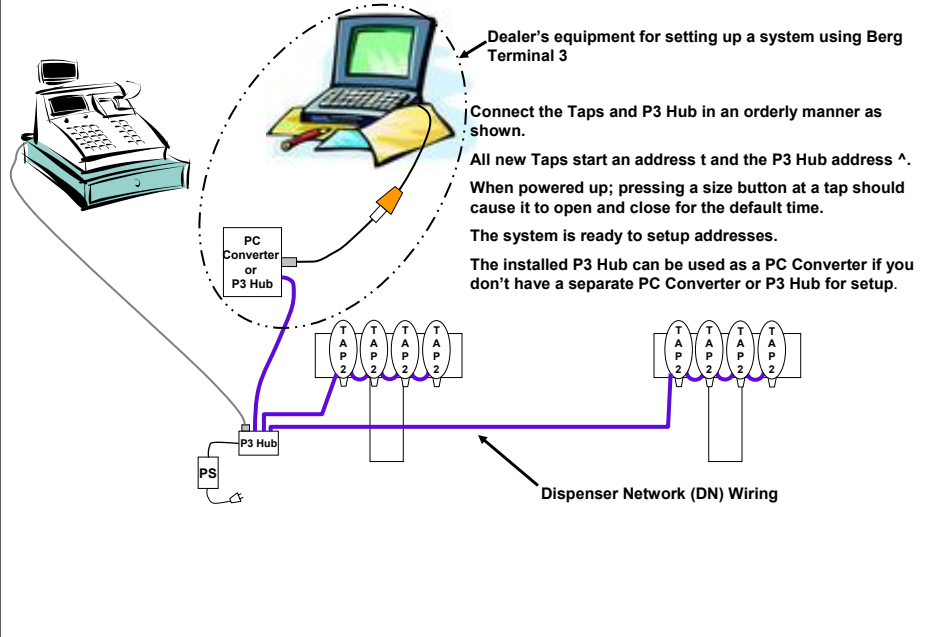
Dealer's equipment for setting up a system using Berg Terminal 3

Connect the Taps and P3 Hub in an orderly manner as shown.

All new Taps start an address t and the P3 Hub address ^.

When powered up; pressing a size button at a tap should cause it to open and close for the default time.

The system is ready to setup addresses.

The installed P3 Hub can be used as a PC Converter if you don't have a separate PC Converter or P3 Hub for setup.

PC Converter or P3 Hub

TAP2 TAP2 TAP2 TAP2

TAP2 TAP2 TAP2 TAP2

P3 Hub

PS

Dispenser Network (DN) Wiring